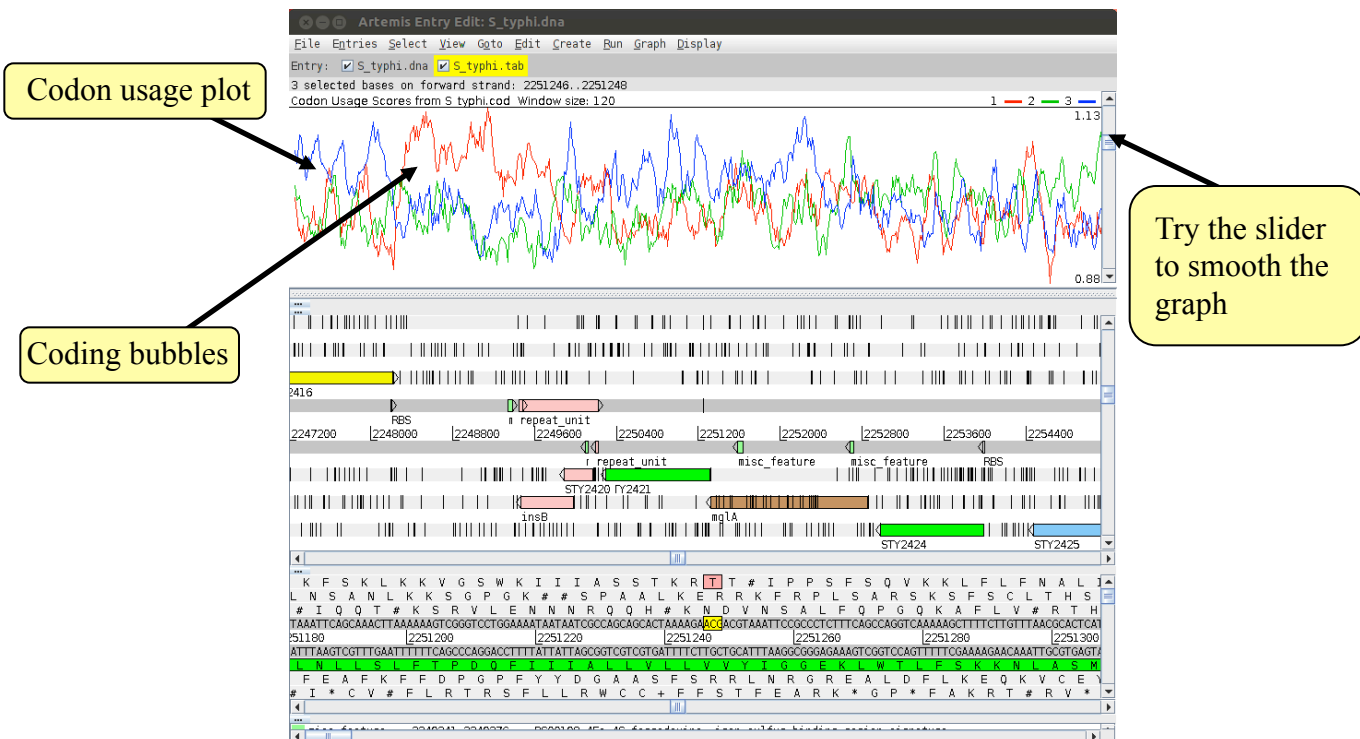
Artemis Entry Edit: S_typhi.dna

File Entries Select View Goto Edit Create Run Graph Display

Entry: S_typhi.dna S_typhi.tab

3 selected bases on forward strand: 2251246..2251248

Codon Usage Scores from S typhi.cod Window size: 120

1 2 3

1.13

0.88

Codon usage plot

Coding bubbles

Try the slider to smooth the graph

2416

RBS

repeat_unit

2247200 2248000 2248800 2249600 2250400 2251200 2252000 2252800 2253600 2254400

repeat_unit misc_feature misc_feature RBS

STY2420 TY2421

insB mglA

STY2424 STY2425

K F S K L K K V G S W K I I I A S S T K R T T # I P P S F S Q V K K L F L F N A L I

L N S A N L K K S G P G K # # S P A A L K E R R K F R P L S A R S K S F S C L T H S

# I Q Q T # K S R V L E N N N R Q Q H # K N D V N S A L F Q P G Q K A F L V # R T H

TAAATTCAGCAACTTAAAAAAGTCGGGTCCTGGAAAATAATAATCGCCAGCAGCACTAAAAGAACGACGTAAATTCCGCCCTCTTTCAGCCAGGTCAAAAAGCTTTTCTTGTTTAACGCACTCAT

251180 2251200 2251220 2251240 2251260 2251280 2251300

ATTTAAGTCGTTGAATTTTTTCAGCCCAGGACCTTTTATTATTAGCGGTCGTCGTGATTTTCTTGCTGCATTTAAGGCGGGAGAAAGTCGGTCCAGTTTTTCGAAAAGAACAAATTGCGTGAGTA

L N L L S L F T P D Q F I I I A L L V L L V V Y I G G E K L W T L F S K K N L A S M

F E A F K F F D P G P F Y Y D G A A S F S R R L N R G R E A L D F L K E Q K V C E Y

# I * C V # F L R T R S F L L R W C C + F F S T F E A R K * G P * F A K R T # R V *